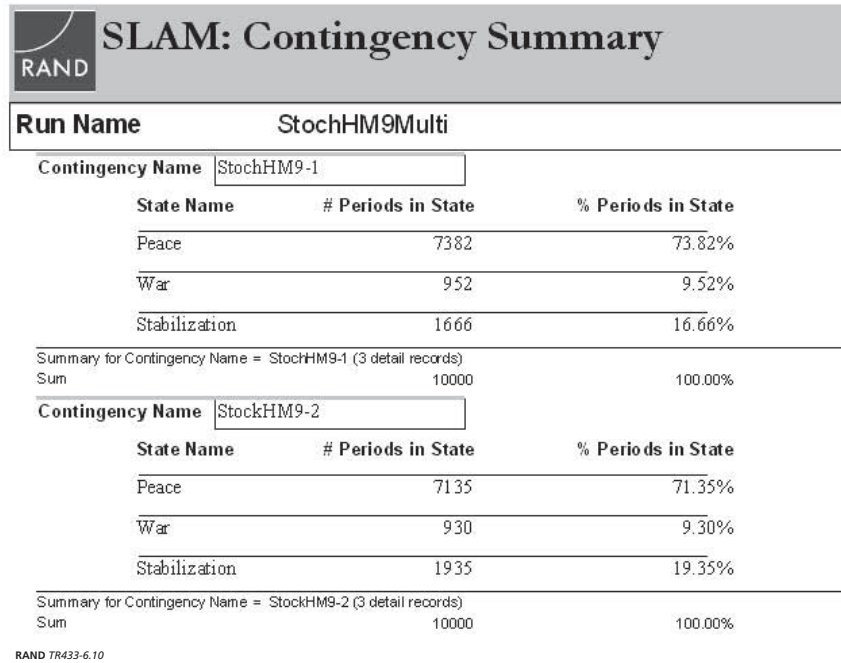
RAND

SLAM: Contingency Summary

Run Name StochHM9Multi

Contingency Name StochHM9-1

| State Name | # Periods in State | % Periods in State |
|---|---|---|
| Peace | 7382 | 73.82% |
| War | 952 | 9.52% |
| Stabilization | 1666 | 16.66% |

Summary for Contingency Name = StochHM9-1 (3 detail records)
Sum 10000 100.00%

Contingency Name StockHM9-2

| State Name | # Periods in State | % Periods in State |
|---|---|---|
| Peace | 7135 | 71.35% |
| War | 930 | 9.30% |
| Stabilization | 1935 | 19.35% |

Summary for Contingency Name = StockHM9-2 (3 detail records)
Sum 10000 100.00%

RAND TR433-6.10